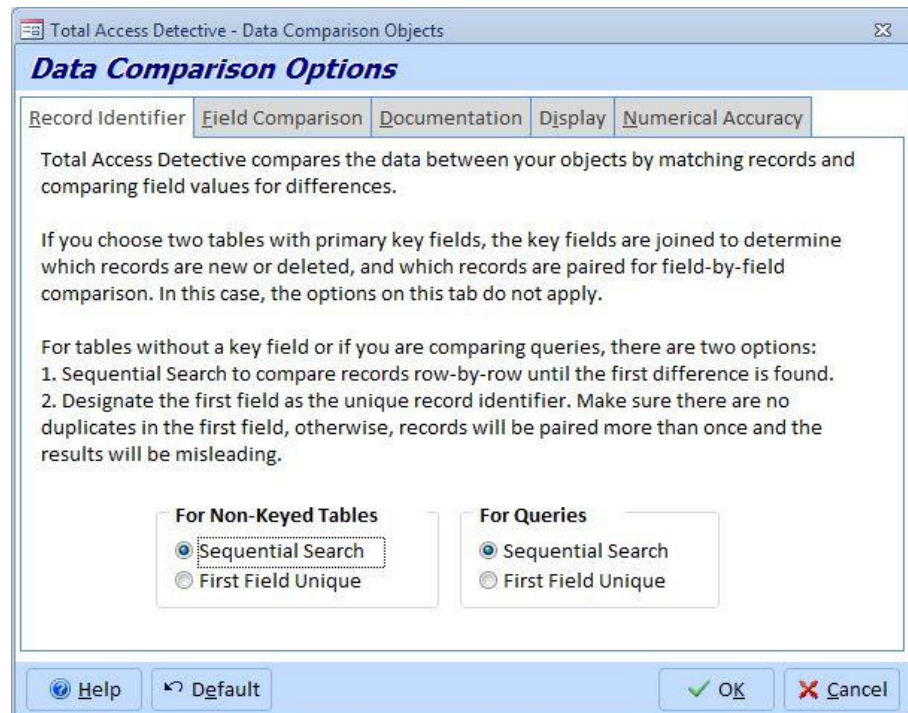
Total Access Detective - Data Comparison Objects

Data Comparison Options

Record Identifier | Field Comparison | Documentation | Display | Numerical Accuracy

Total Access Detective compares the data between your objects by matching records and comparing field values for differences.

If you choose two tables with primary key fields, the key fields are joined to determine which records are new or deleted, and which records are paired for field-by-field comparison. In this case, the options on this tab do not apply.

For tables without a key field or if you are comparing queries, there are two options:
1. Sequential Search to compare records row-by-row until the first difference is found.
2. Designate the first field as the unique record identifier. Make sure there are no duplicates in the first field, otherwise, records will be paired more than once and the results will be misleading.

For Non-Keyed Tables
Sequential Search
First Field Unique

For Queries
Sequential Search
First Field Unique

Help
Default
OK
Cancel